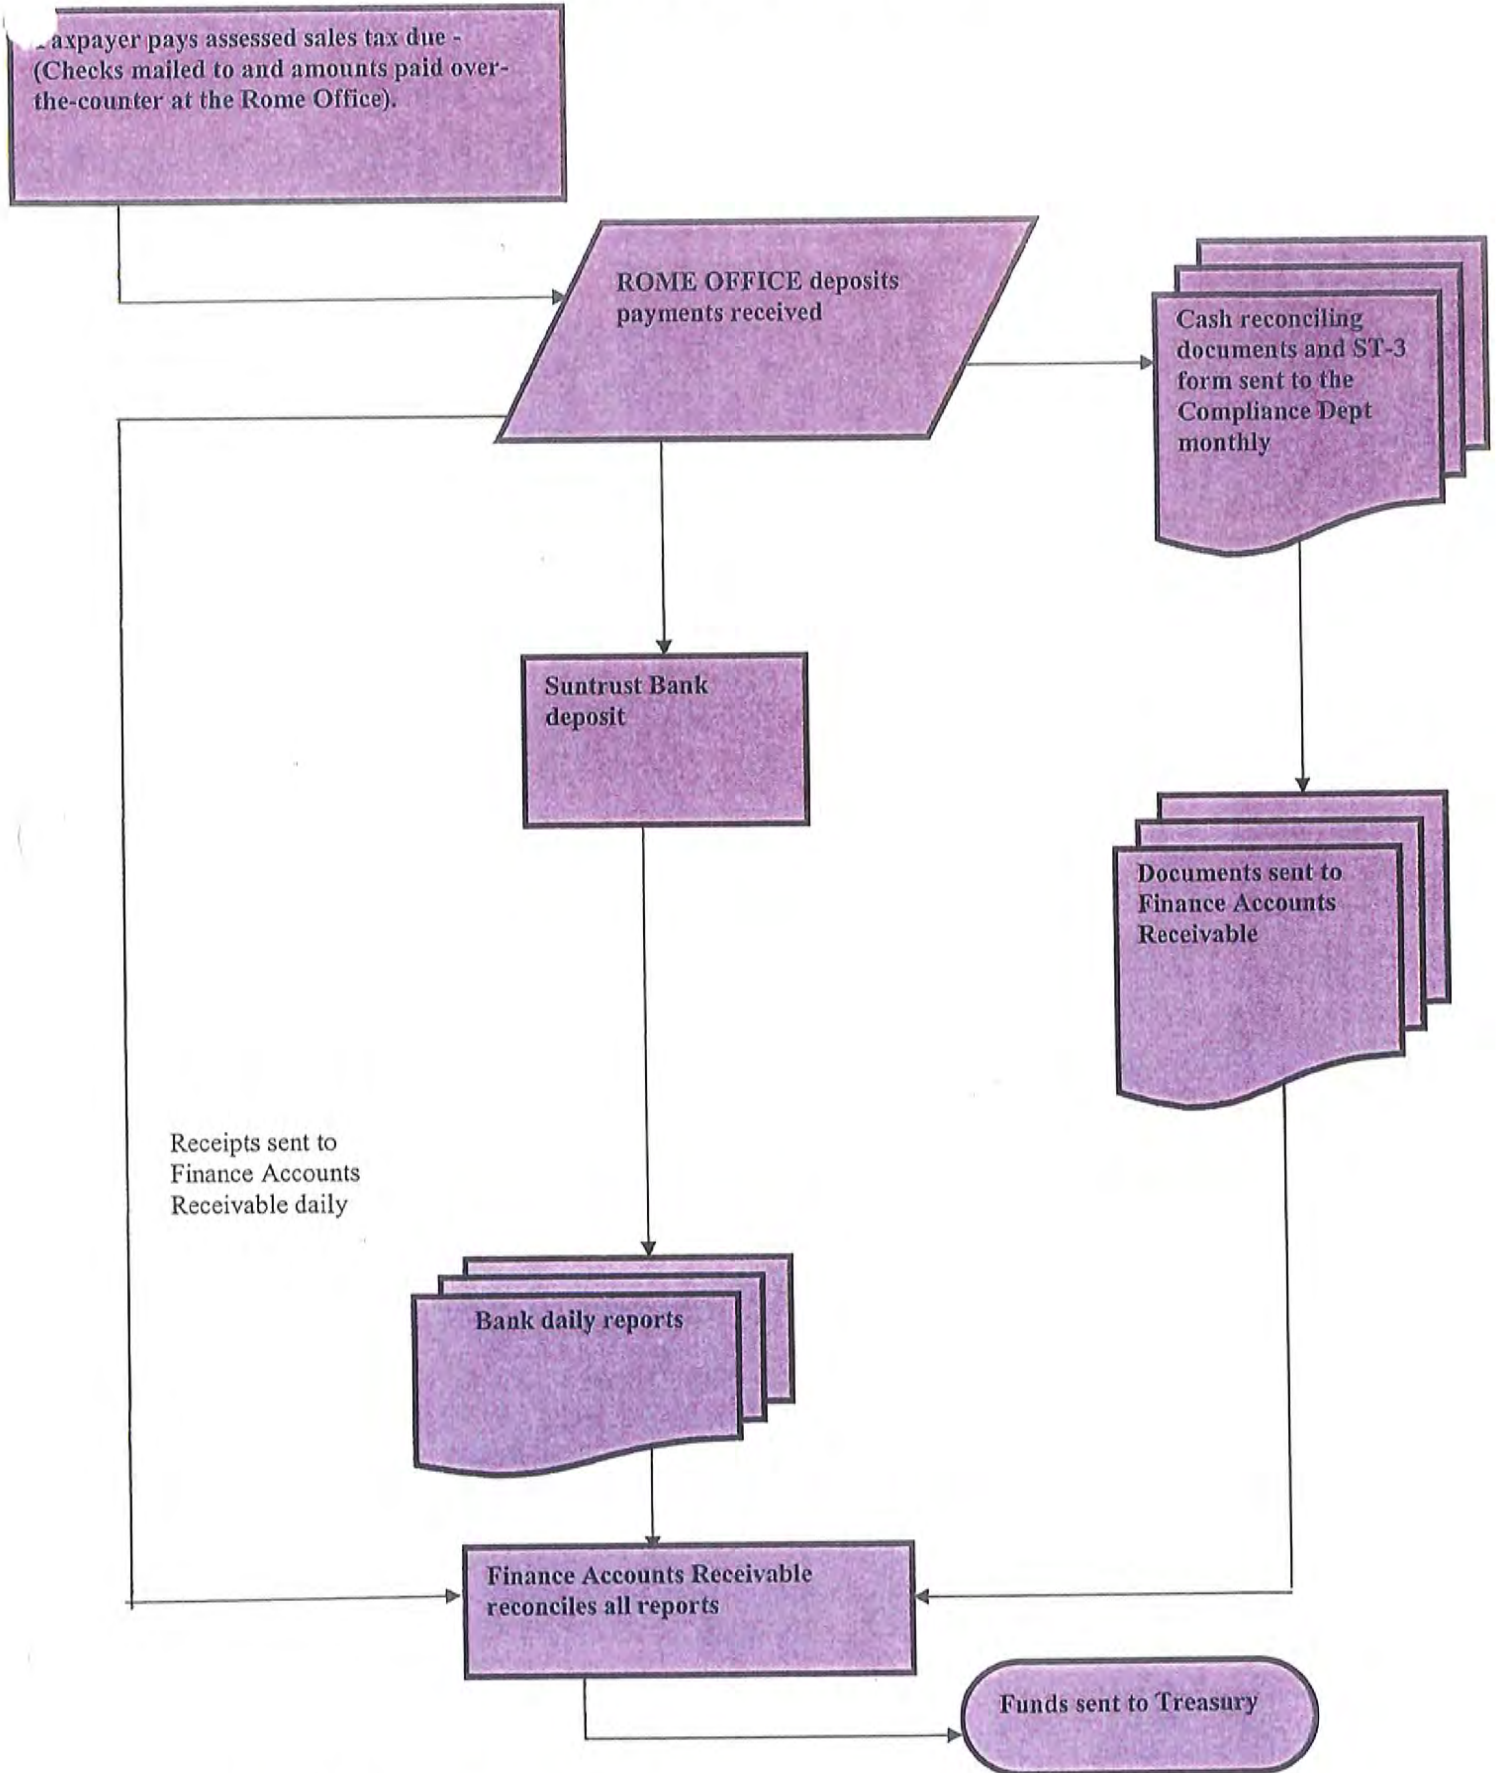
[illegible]axpayer pays assessed sales tax due - (Checks mailed to and amounts paid over-the-counter at the Rome Office).

ROME OFFICE deposits payments received

Cash reconciling documents and ST-3 form sent to the Compliance Dept monthly

Suntrust Bank deposit

Documents sent to Finance Accounts Receivable

Receipts sent to Finance Accounts Receivable daily

Bank daily reports

Finance Accounts Receivable reconciles all reports

Funds sent to Treasury